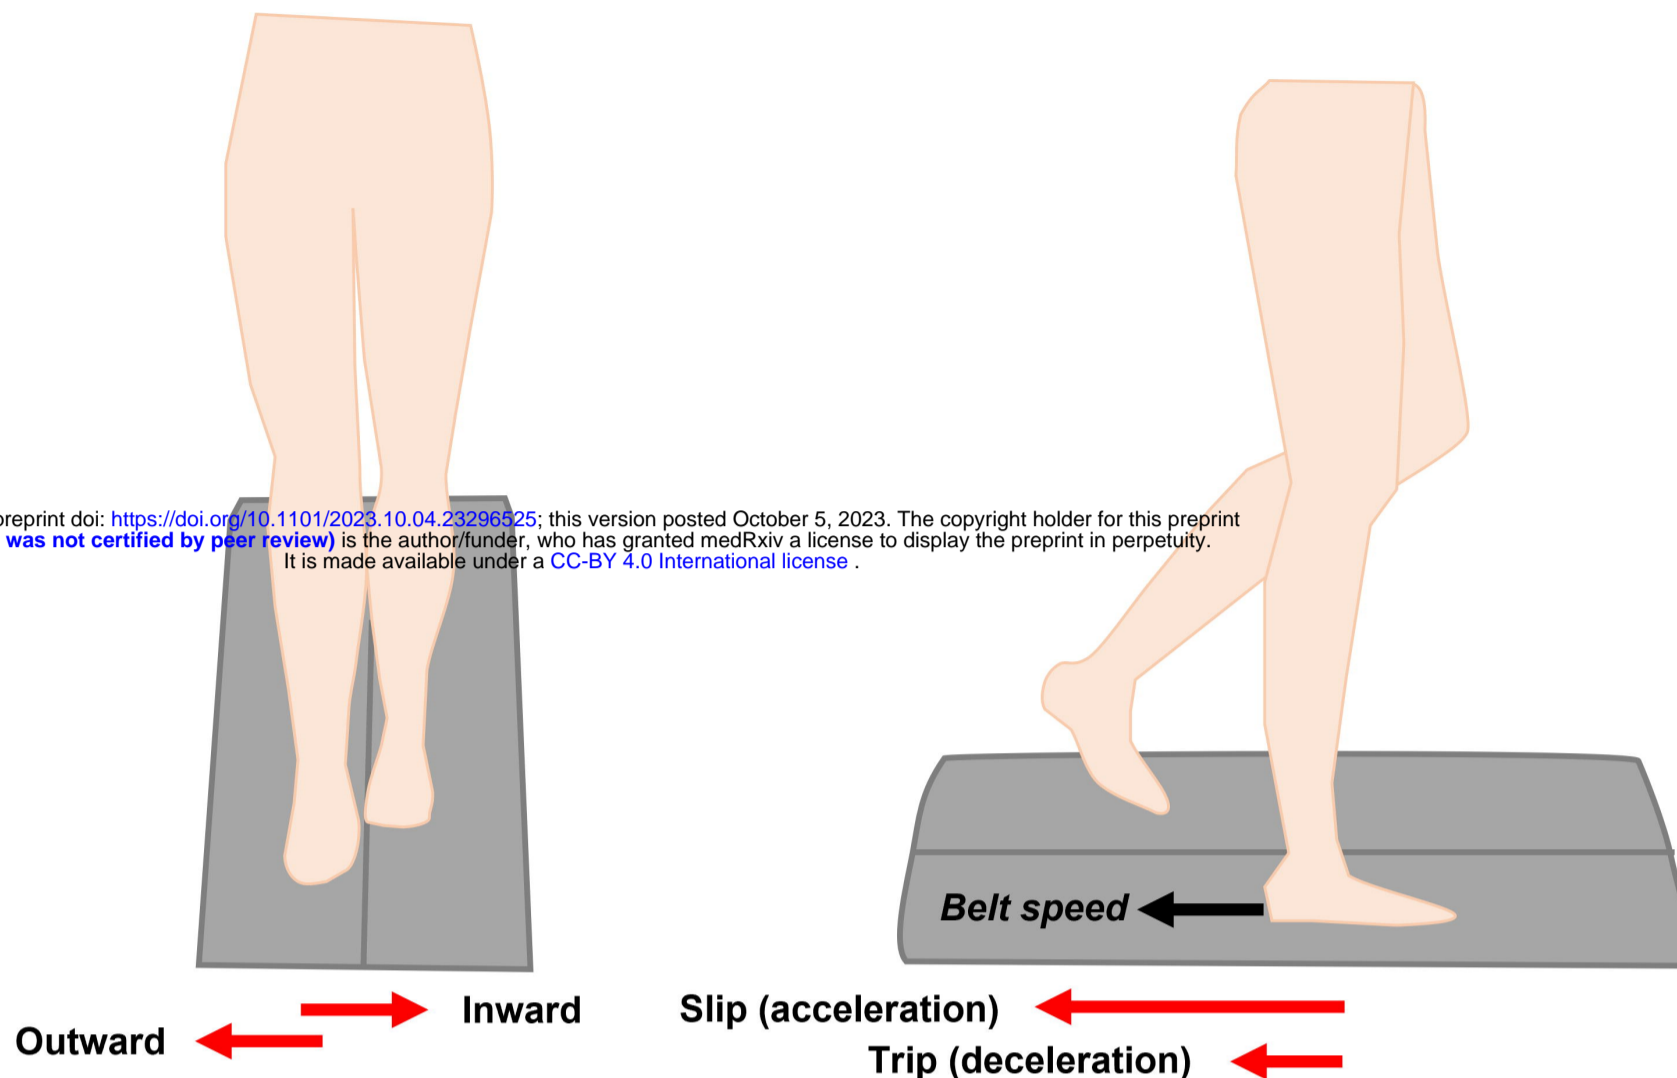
preprint doi: https://doi.org/10.1101/2023.10.04.23296525; this version posted October 5, 2023. The copyright holder for this preprint was not certified by peer review) is the author/funder, who has granted medRxiv a license to display the preprint in perpetuity.
It is made available under a CC-BY 4.0 International license .

Belt speed

Inward

Outward

Slip (acceleration)

Trip (deceleration)